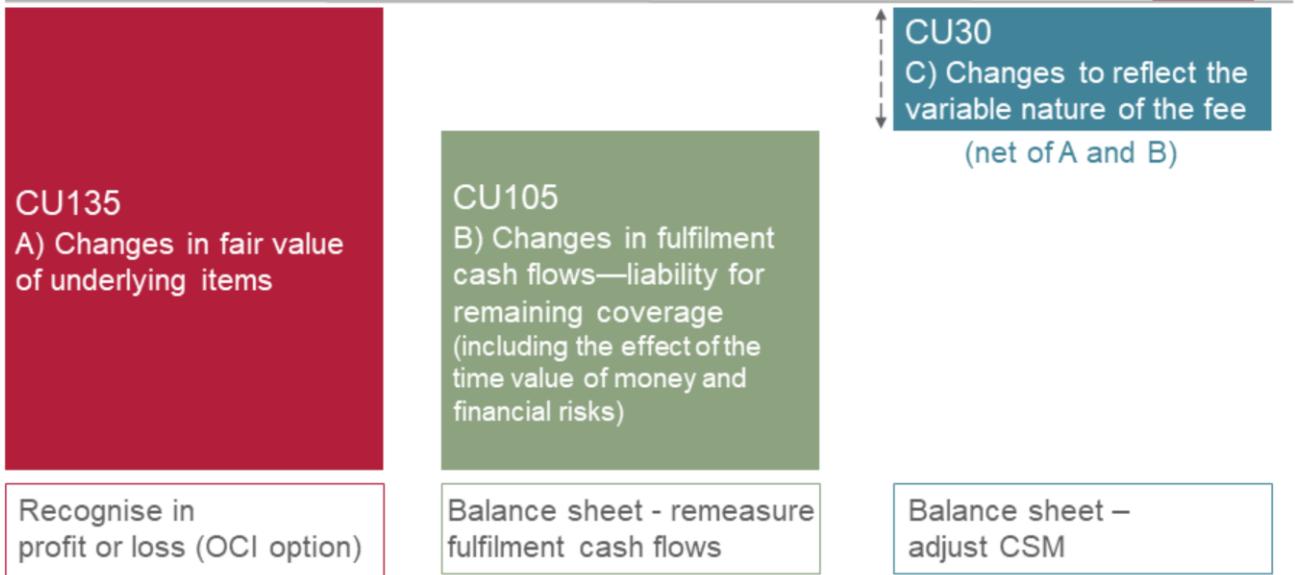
CU135
A) Changes in fair value of underlying items

CU105
B) Changes in fulfilment cash flows—liability for remaining coverage (including the effect of the time value of money and financial risks)

CU30
C) Changes to reflect the variable nature of the fee

(net of A and B)

Recognise in profit or loss (OCI option)

Balance sheet - remeasure fulfilment cash flows

Balance sheet – adjust CSM